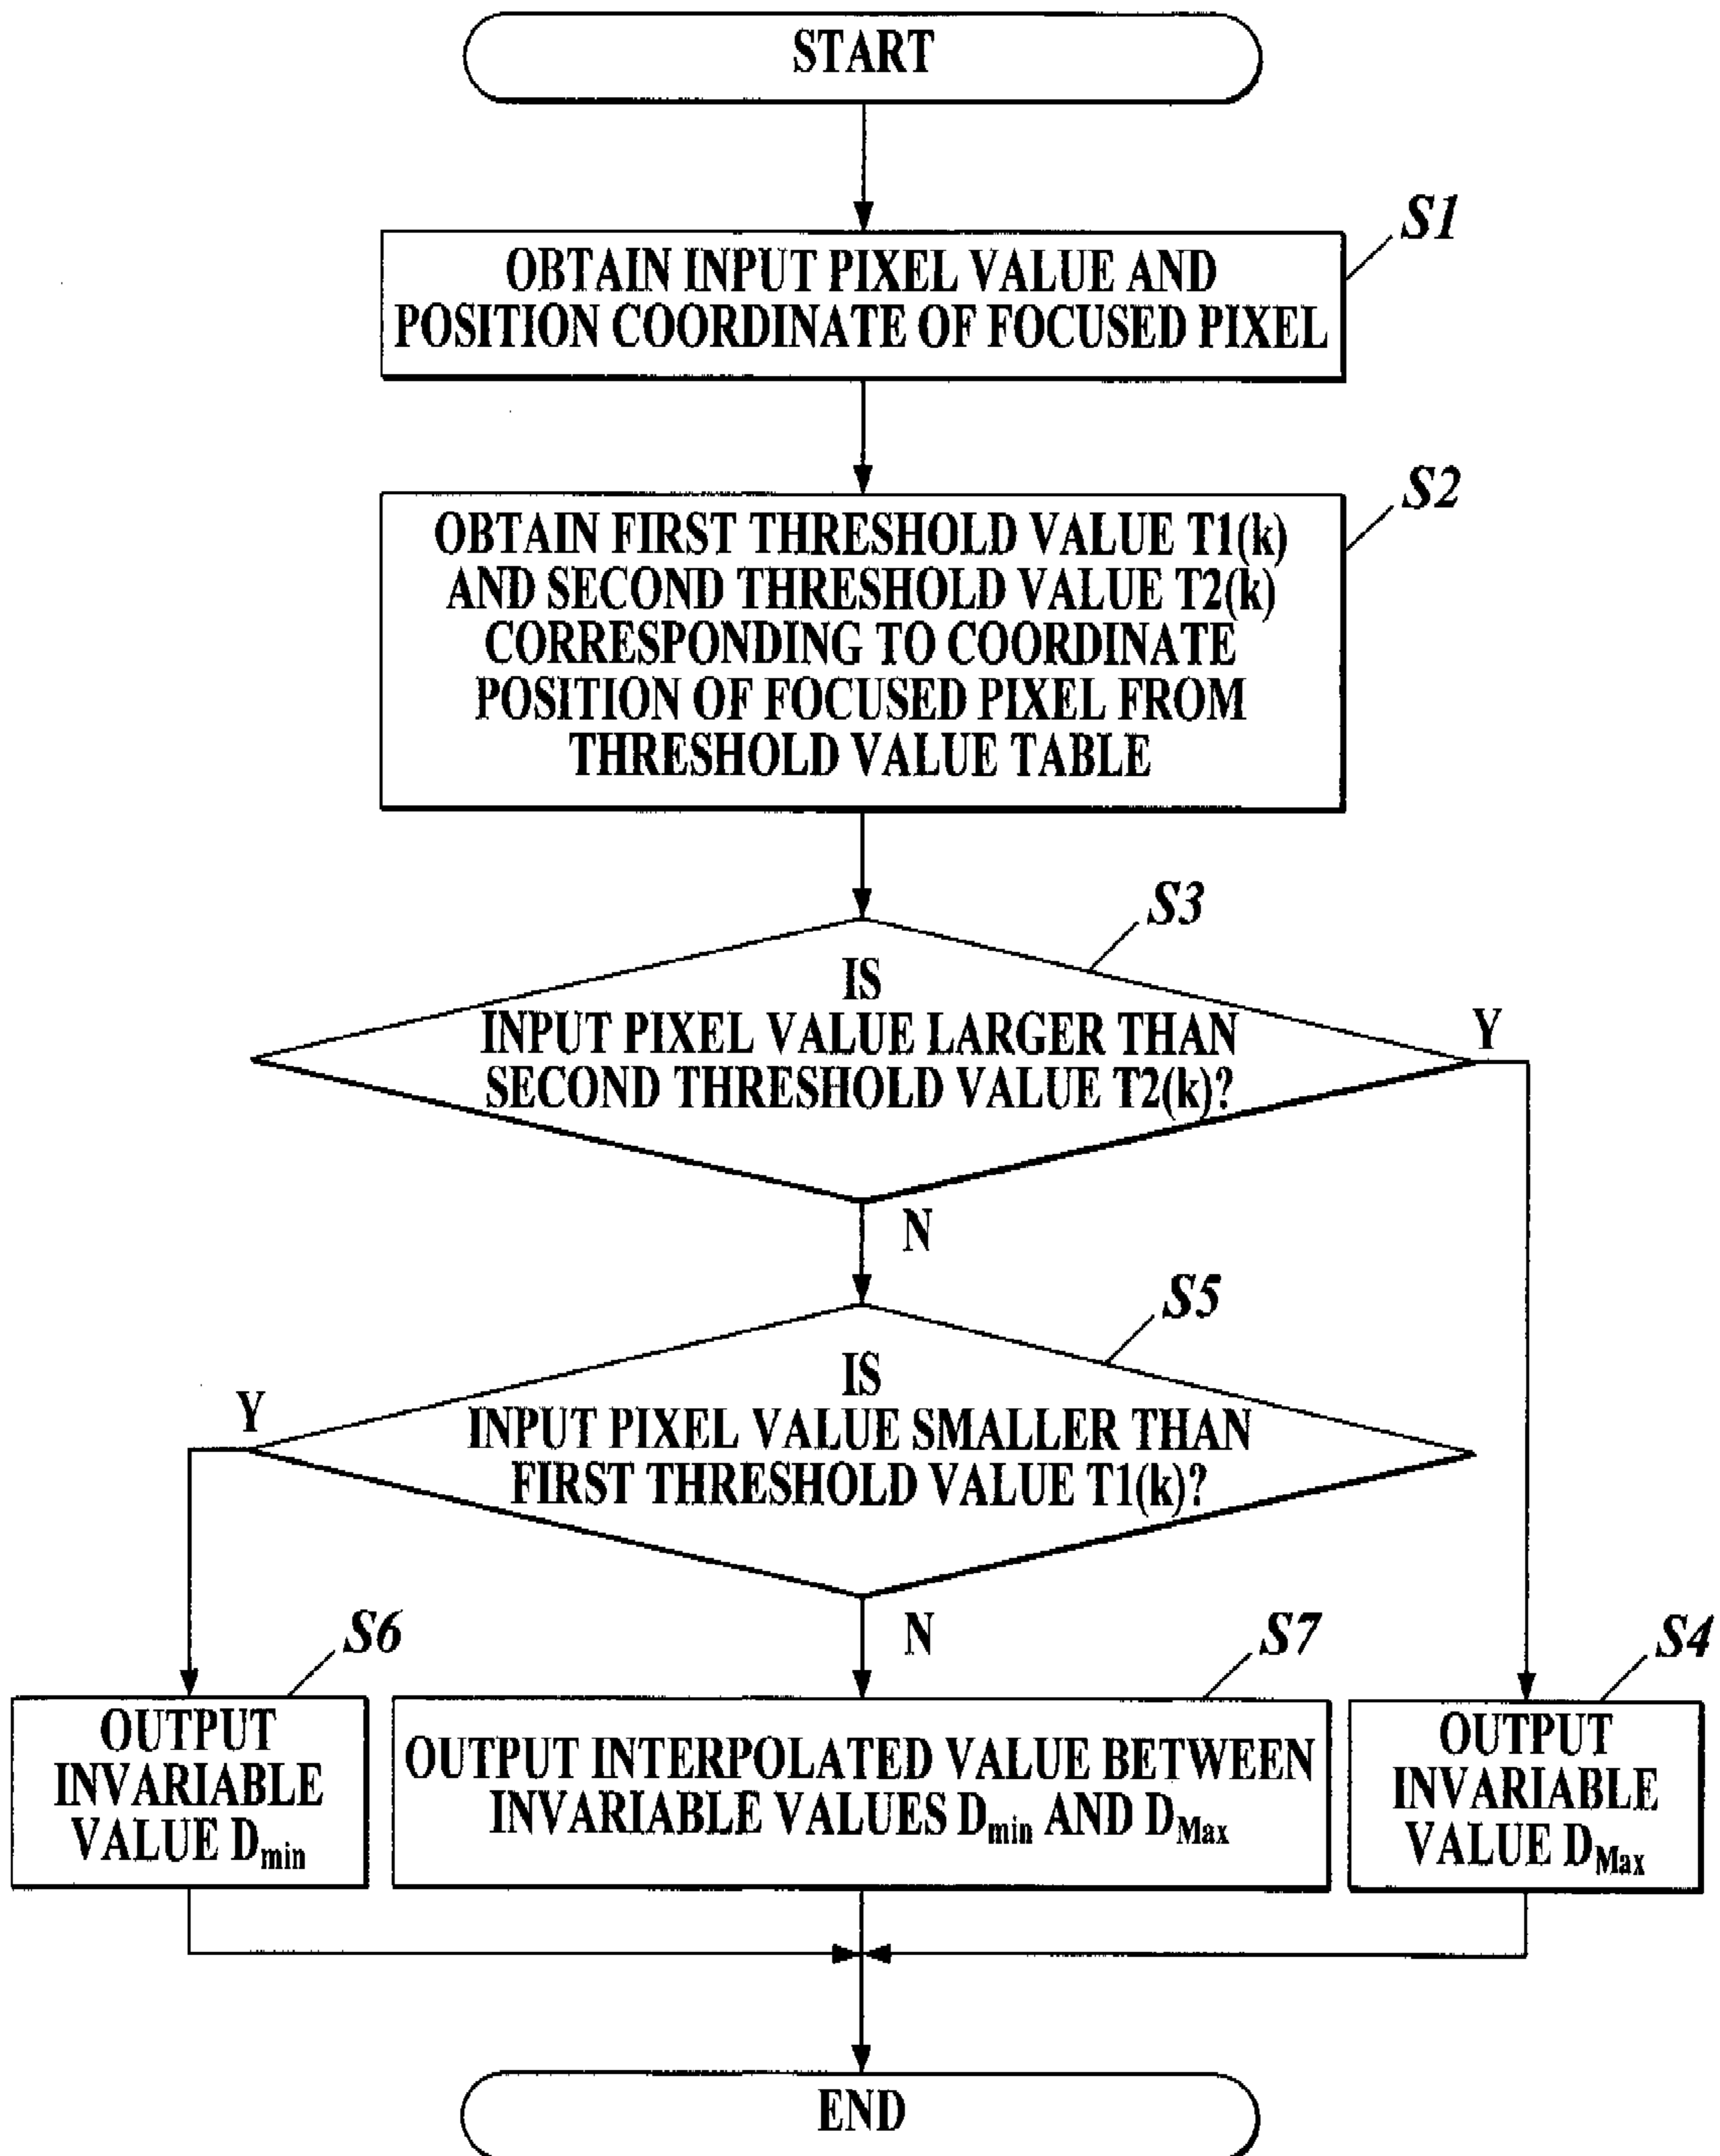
START

S1
OBTAIN INPUT PIXEL VALUE AND POSITION COORDINATE OF FOCUSED PIXEL

S2
OBTAIN FIRST THRESHOLD VALUE T1(k) AND SECOND THRESHOLD VALUE T2(k) CORRESPONDING TO COORDINATE POSITION OF FOCUSED PIXEL FROM THRESHOLD VALUE TABLE

S3
IS INPUT PIXEL VALUE LARGER THAN SECOND THRESHOLD VALUE T2(k)?

Y

N

S5
IS INPUT PIXEL VALUE SMALLER THAN FIRST THRESHOLD VALUE T1(k)?

Y

N

S6
OUTPUT INVARIABLE VALUE $D_{min}$

S7
OUTPUT INTERPOLATED VALUE BETWEEN INVARIABLE VALUES $D_{min}$ AND $D_{Max}$

S4
OUTPUT INVARIABLE VALUE $D_{Max}$

END